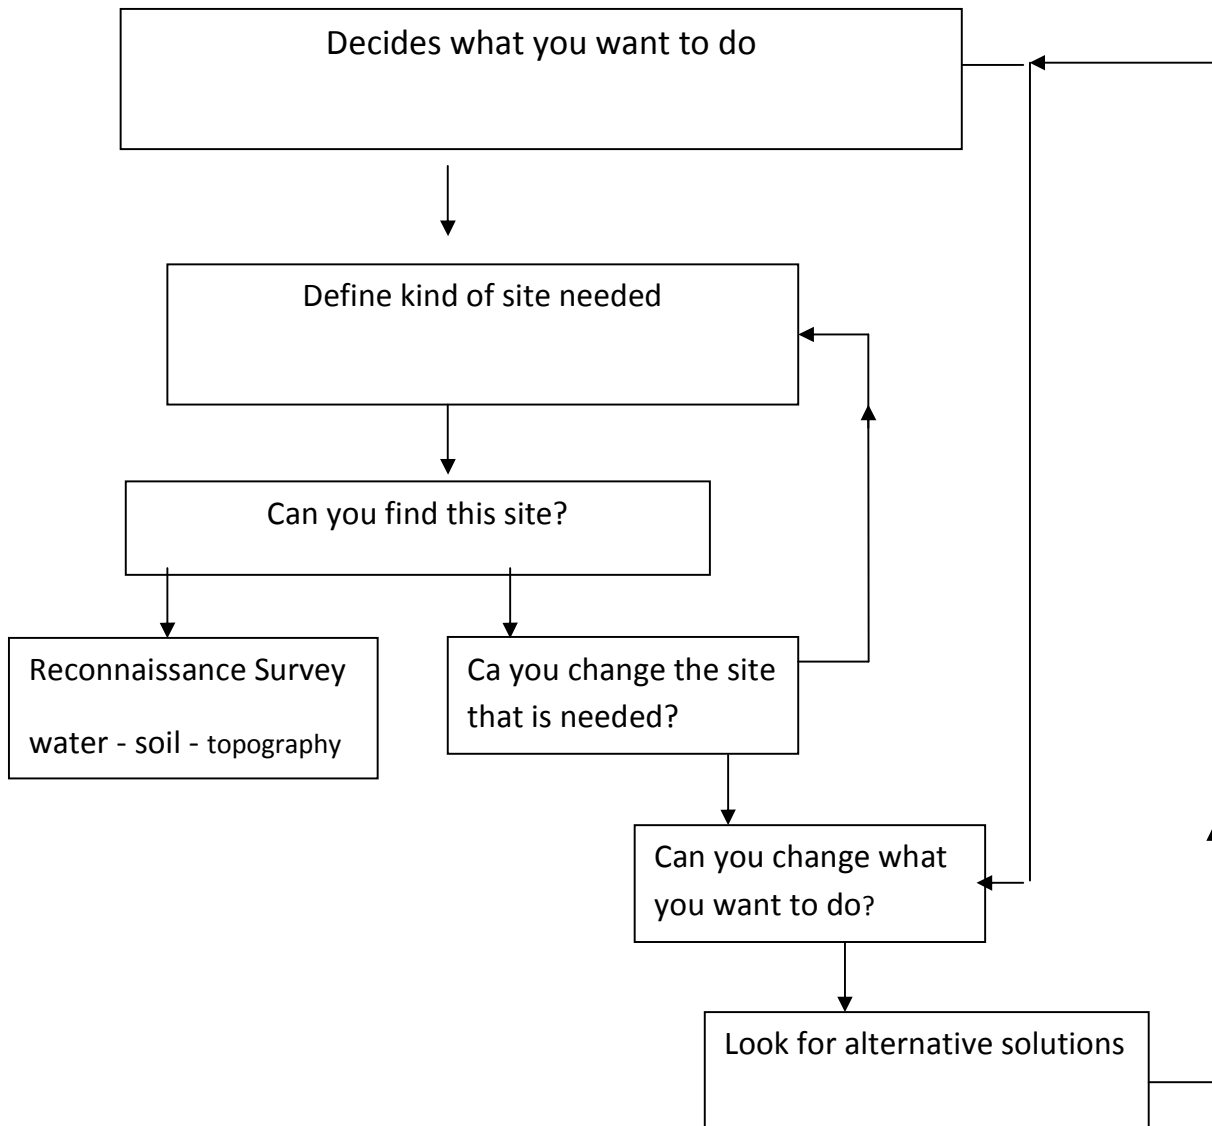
Decides what you want to do

Define kind of site needed

Can you find this site?

Reconnaissance Survey

water - soil - topography

Ca you change the site that is needed?

Can you change what you want to do?

Look for alternative solutions